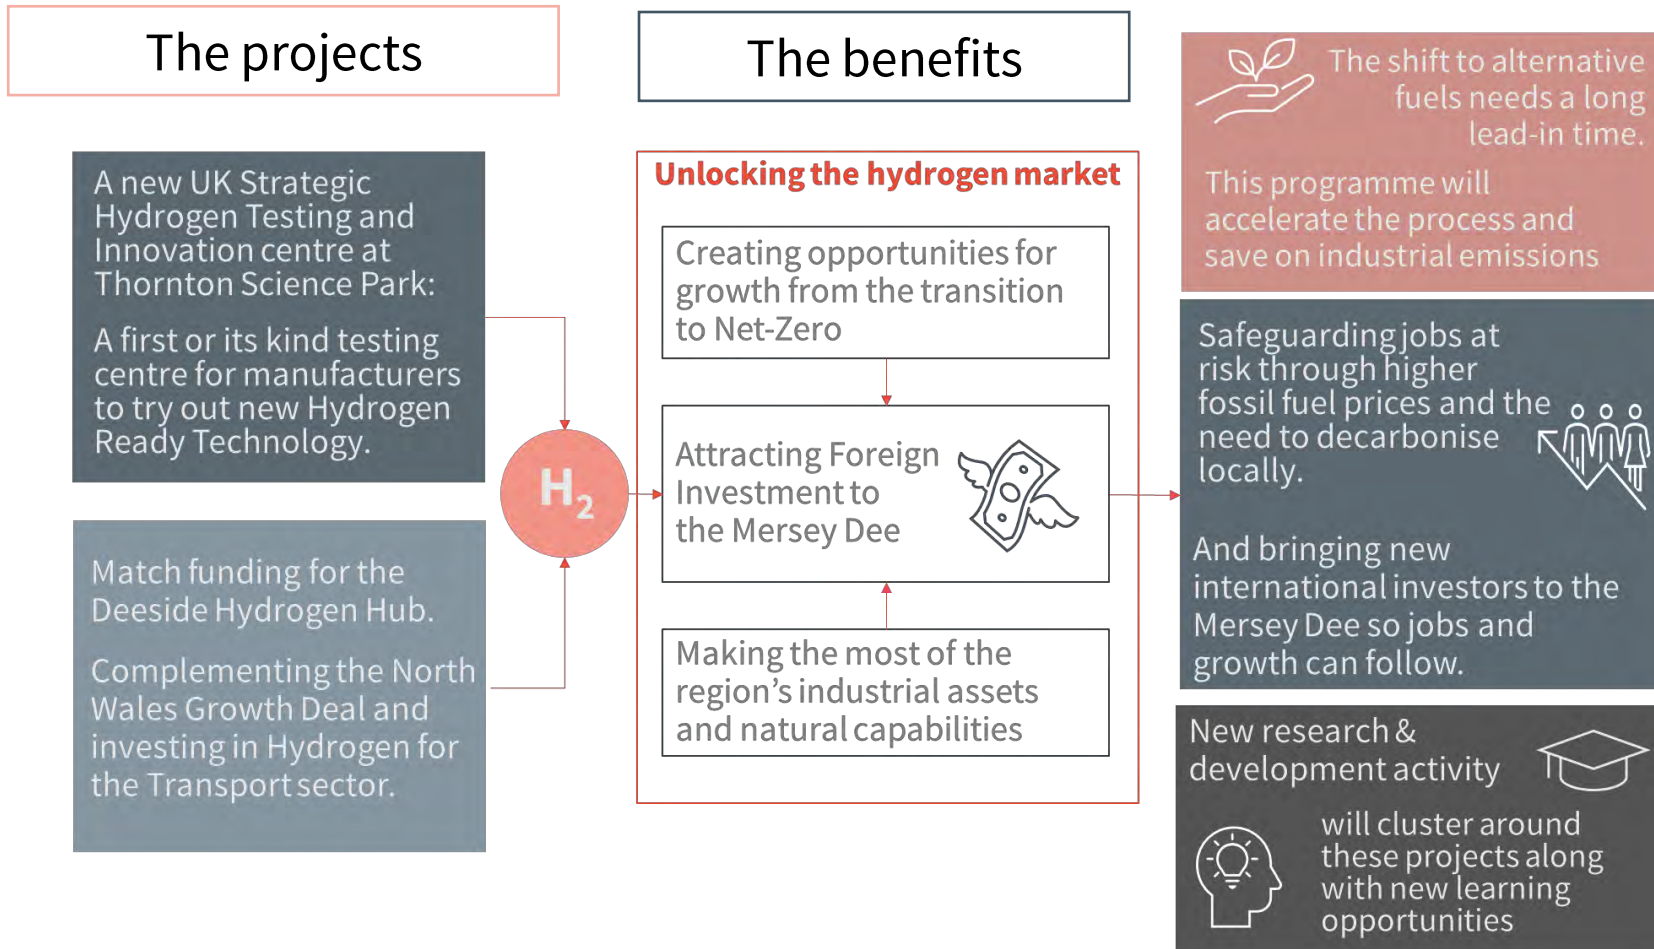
The projects

A new UK Strategic Hydrogen Testing and Innovation centre at Thornton Science Park:

A first or its kind testing centre for manufacturers to try out new Hydrogen Ready Technology.

Match funding for the Deeside Hydrogen Hub.

Complementing the North Wales Growth Deal and investing in Hydrogen for the Transport sector.

$H_2$

The benefits

Unlocking the hydrogen market

Creating opportunities for growth from the transition to Net-Zero

Attracting Foreign Investment to the Mersey Dee

Making the most of the region's industrial assets and natural capabilities

The shift to alternative fuels needs a long lead-in time.

This programme will accelerate the process and save on industrial emissions

Safeguarding jobs at risk through higher fossil fuel prices and the need to decarbonise locally.

And bringing new international investors to the Mersey Dee so jobs and growth can follow.

New research & development activity

will cluster around these projects along with new learning opportunities